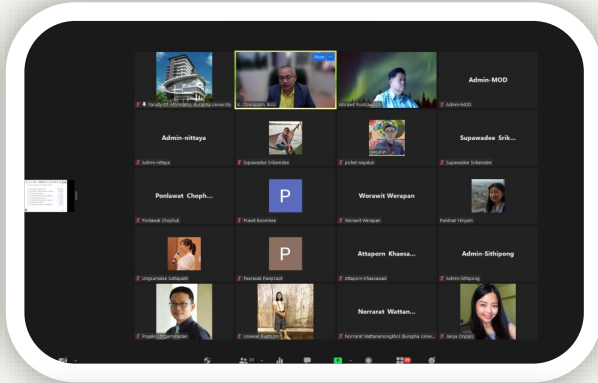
Faculty of Informatics, Burapha University
K. Chinnapatr, BUU
Worawit Pornlaor
Admin-MOD
Admin-MOD
Admin-nittaya
Admin-nittaya
Supawadee Srikamdee
pichet wayalun
Supawadee Srik...
Supawadee Srikamdee
Ponlawat Choph...
Ponlawat Chophuk
P
Prawit Boonmee
Worawit Werapan
Worawit Werapan
Ranhisat Vonyam
Ungsumalee Suttapakti
P
Peerasak Pianprasit
Attaporn Khaesa...
Attaporn Khaesaad
Admin-Sithipong
Admin-Sithipong
Prapkit Jeerommadan
Unkawin Kunsuwan
Norrarat Wattan...
Norrarat Wattanamongkhol (Burapha Univ...
Janya Ongsuk